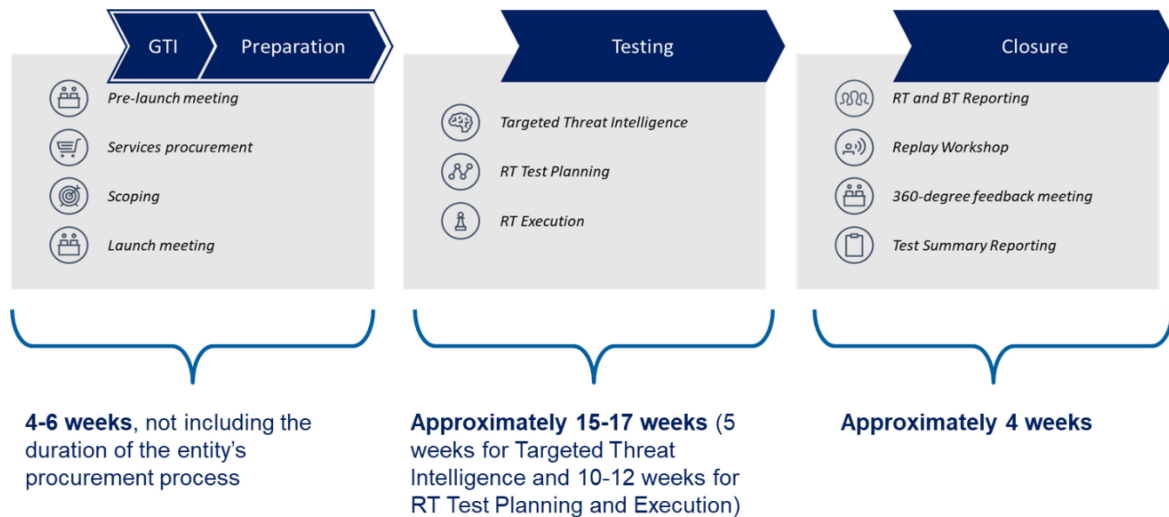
GTI Preparation

Pre-launch meeting

Services procurement

Scoping

Launch meeting

4-6 weeks, not including the duration of the entity's procurement process

Testing

Targeted Threat Intelligence

RT Test Planning

RT Execution

Approximately 15-17 weeks (5 weeks for Targeted Threat Intelligence and 10-12 weeks for RT Test Planning and Execution)

Closure

RT and BT Reporting

Replay Workshop

360-degree feedback meeting

Test Summary Reporting

Approximately 4 weeks